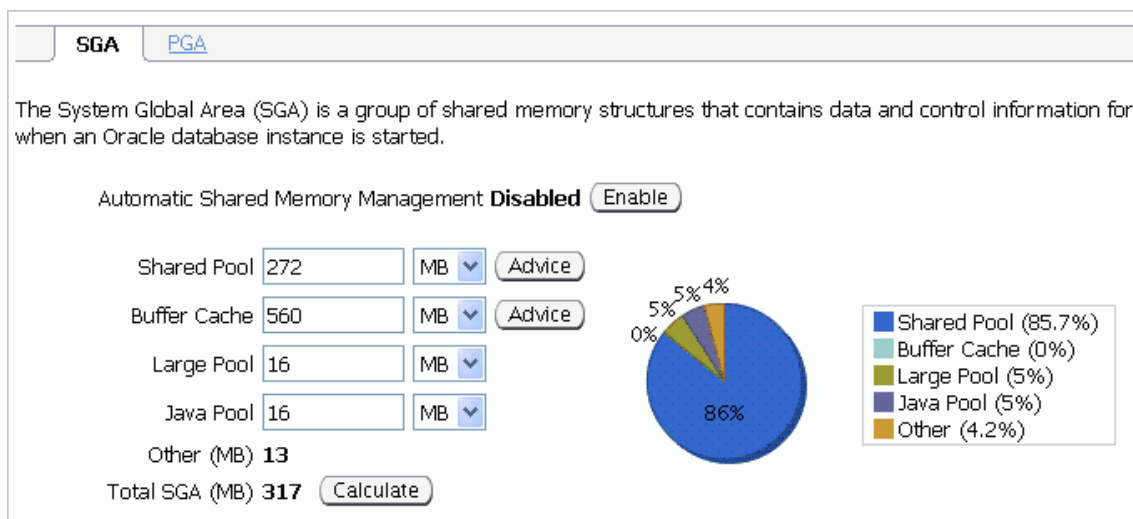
SGA PGA

The System Global Area (SGA) is a group of shared memory structures that contains data and control information for when an Oracle database instance is started.

Automatic Shared Memory Management **Disabled** Enable

Shared Pool 272 MB Advice

Buffer Cache 560 MB Advice

Large Pool 16 MB

Java Pool 16 MB

Other (MB) **13**

Total SGA (MB) **317** Calculate

5% 5% 4%
0%
86%

Shared Pool (85.7%)
Buffer Cache (0%)
Large Pool (5%)
Java Pool (5%)
Other (4.2%)